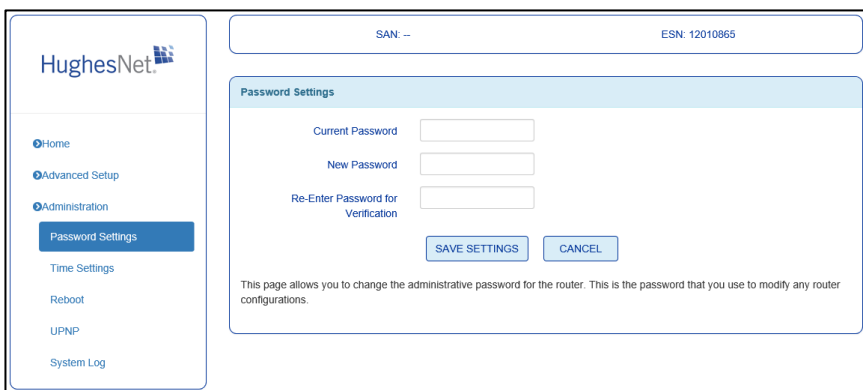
HughesNet.

Home
Advanced Setup
Administration
Password Settings
Time Settings
Reboot
UPNP
System Log

SAN: --
ESN: 12010865

Password Settings

Current Password
New Password
Re-Enter Password for Verification

SAVE SETTINGS
CANCEL

This page allows you to change the administrative password for the router. This is the password that you use to modify any router configurations.